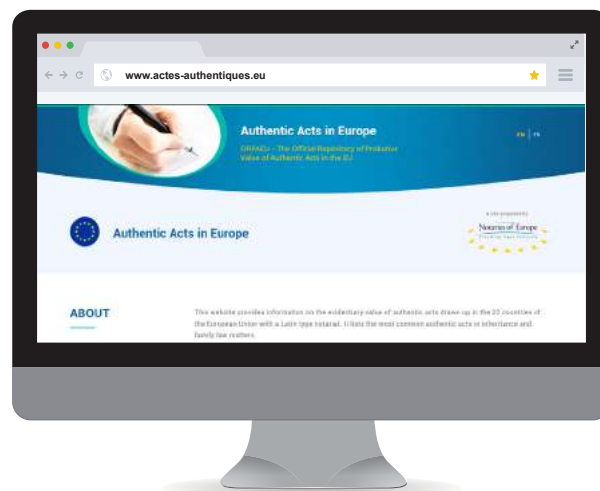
www.actes-authentiques.eu

Authentic Acts in Europe

ORPAEU - The Official Repository of Probative Value of Authentic Acts in the EU

EN | FR

Authentic Acts in Europe

A site proposed by

Notaries of Europe

ABOUT

This website provides information on the evidentiary value of authentic acts drawn up in the 22 countries of the European Union with a Latin type notariat. It lists the most common authentic acts in inheritance and family law matters.